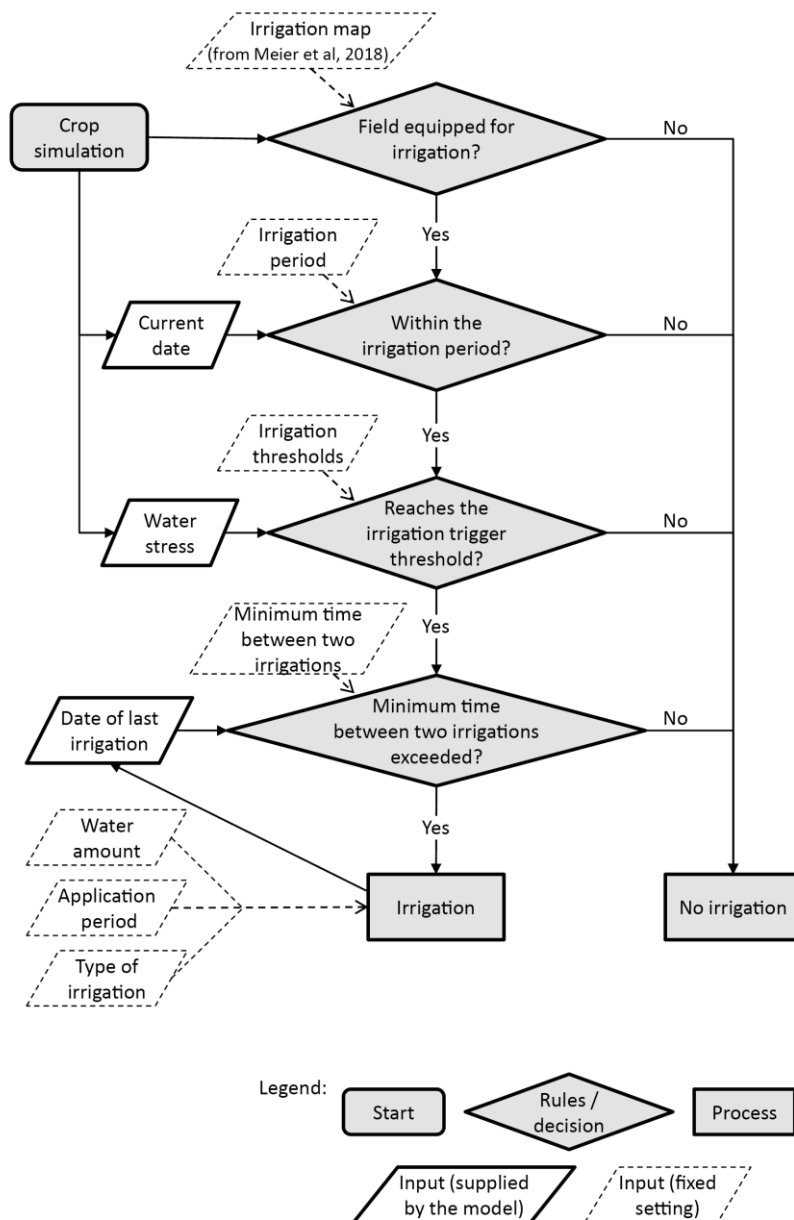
Irrigation map
(from Meier et al, 2018)

Crop simulation

Field equipped for irrigation?

No

Yes

Irrigation period

Current date

Within the irrigation period?

No

Yes

Irrigation thresholds

Water stress

Reaches the irrigation trigger threshold?

No

Yes

Minimum time between two irrigations

Date of last irrigation

Minimum time between two irrigations exceeded?

No

Yes

Water amount

Application period

Type of irrigation

Irrigation

No irrigation

Legend:

Start

Rules / decision

Process

Input (supplied by the model)

Input (fixed setting)